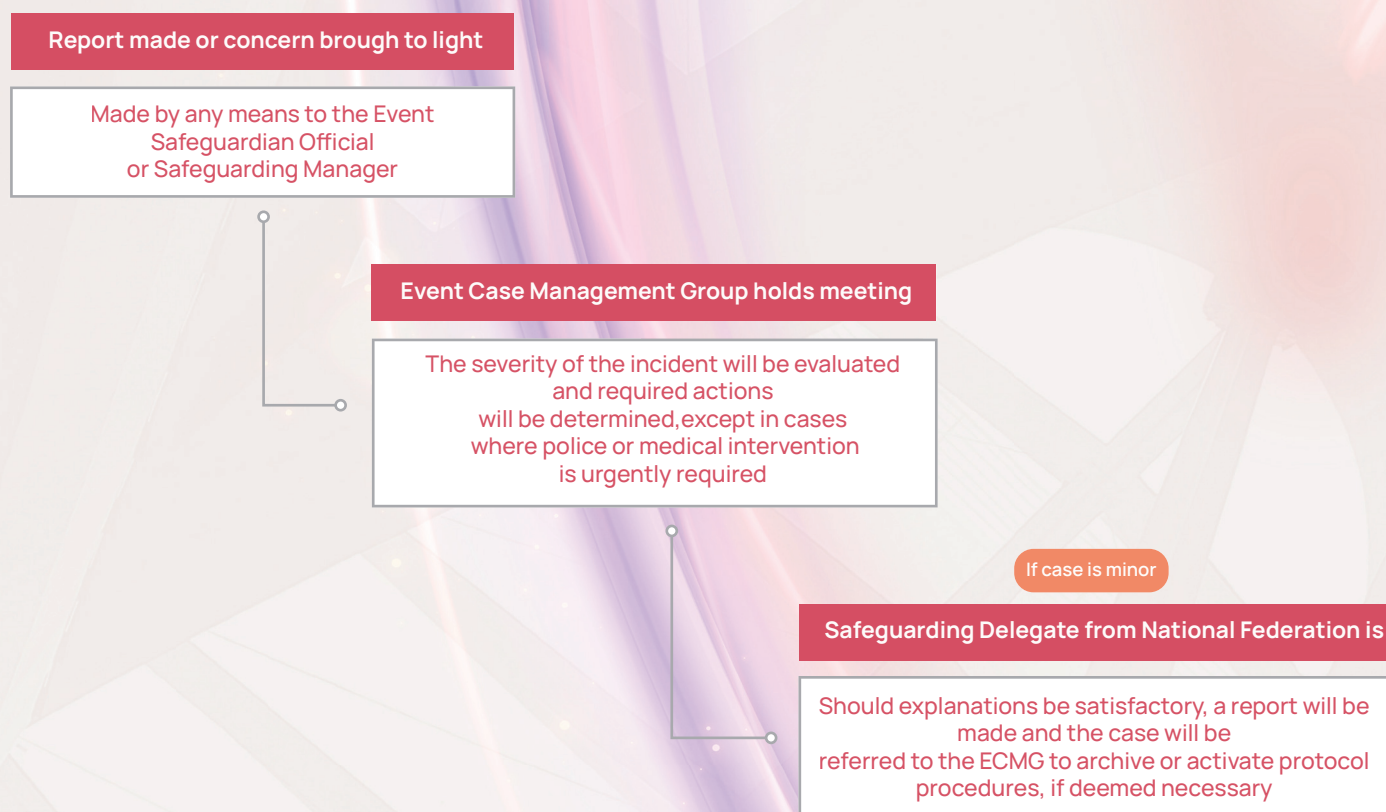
Report made or concern brough to light

Made by any means to the Event Safeguardian Official or Safeguarding Manager

Event Case Management Group holds meeting

The severity of the incident will be evaluated and required actions will be determined,except in cases where police or medical intervention is urgently required

If case is minor

Safeguarding Delegate from National Federation is

Should explanations be satisfactory, a report will be made and the case will be referred to the ECMG to archive or activate protocol procedures, if deemed necessary